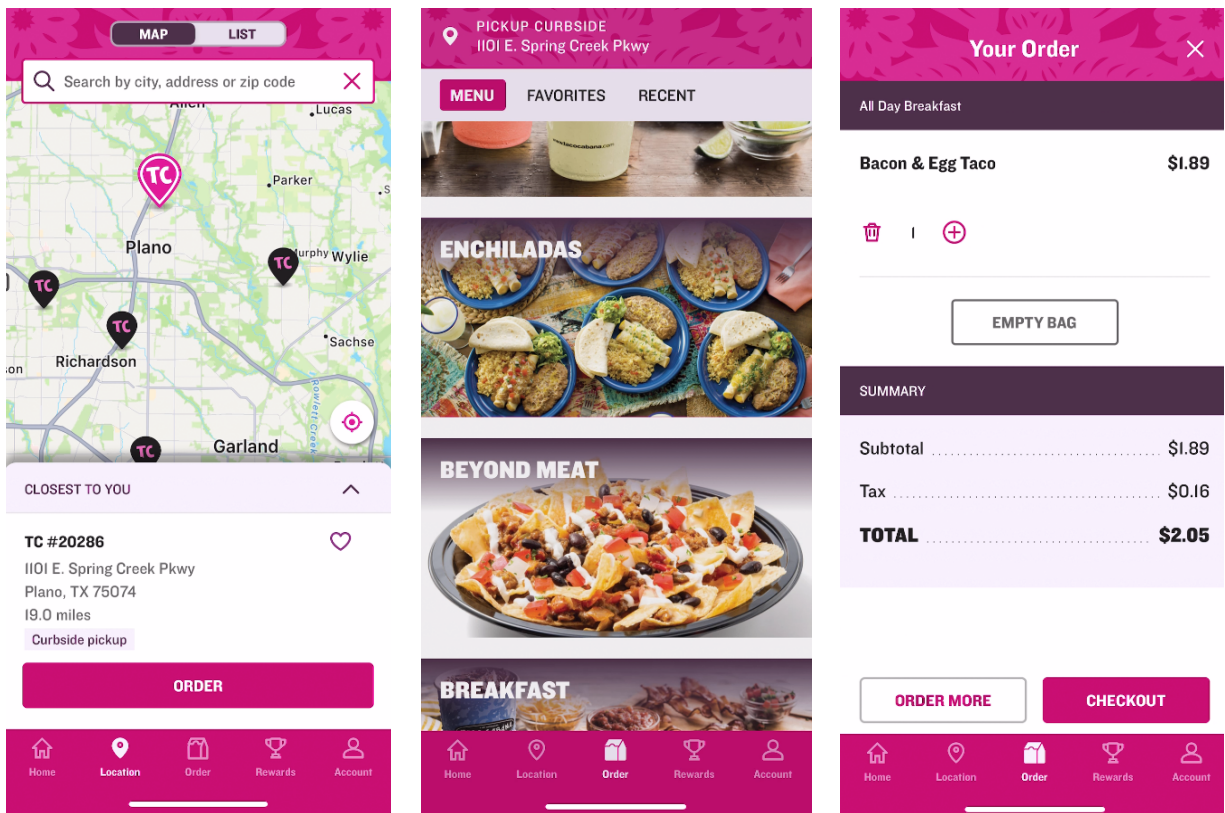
MAP LIST

Search by city, address or zip code

Allen
Lucas
TC
Parker
Plano
TC
Murphy Wylie
TC
TC
Richardson
Sachse
son
Rowlett Creek
TC
Garland

CLOSEST TO YOU

TC #20286
1101 E. Spring Creek Pkwy
Plano, TX 75074
19.0 miles
Curbside pickup

ORDER

Home Location Order Rewards Account

PICKUP CURBSIDE
1101 E. Spring Creek Pkwy

MENU FAVORITES RECENT

ENCHILADAS

BEYOND MEAT

BREAKFAST

Home Location Order Rewards Account

Your Order

All Day Breakfast

Bacon & Egg Taco $1.89

1

EMPTY BAG

SUMMARY

Subtotal $1.89
Tax $0.16
TOTAL $2.05

ORDER MORE CHECKOUT

Home Location Order Rewards Account